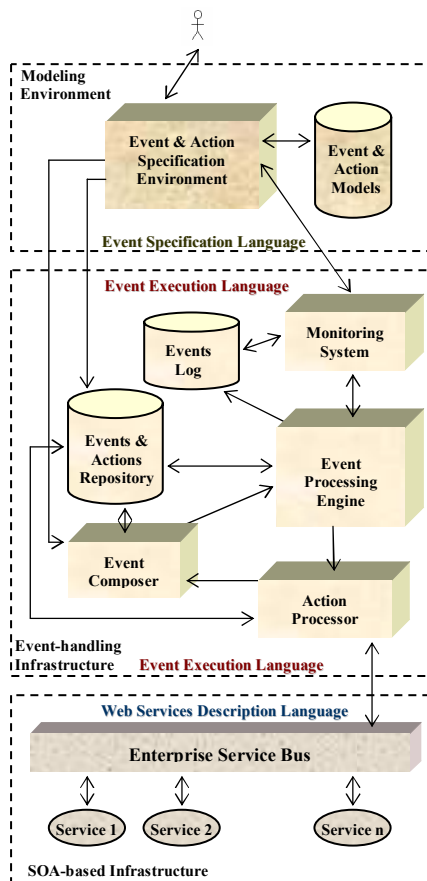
Modeling Environment

Event & Action Specification Environment

Event & Action Models

Event Specification Language

Event Execution Language

Events Log

Monitoring System

Events & Actions Repository

Event Processing Engine

Event Composer

Action Processor

Event-handling Infrastructure

Event Execution Language

Web Services Description Language

Enterprise Service Bus

Service 1

Service 2

Service n

SOA-based Infrastructure